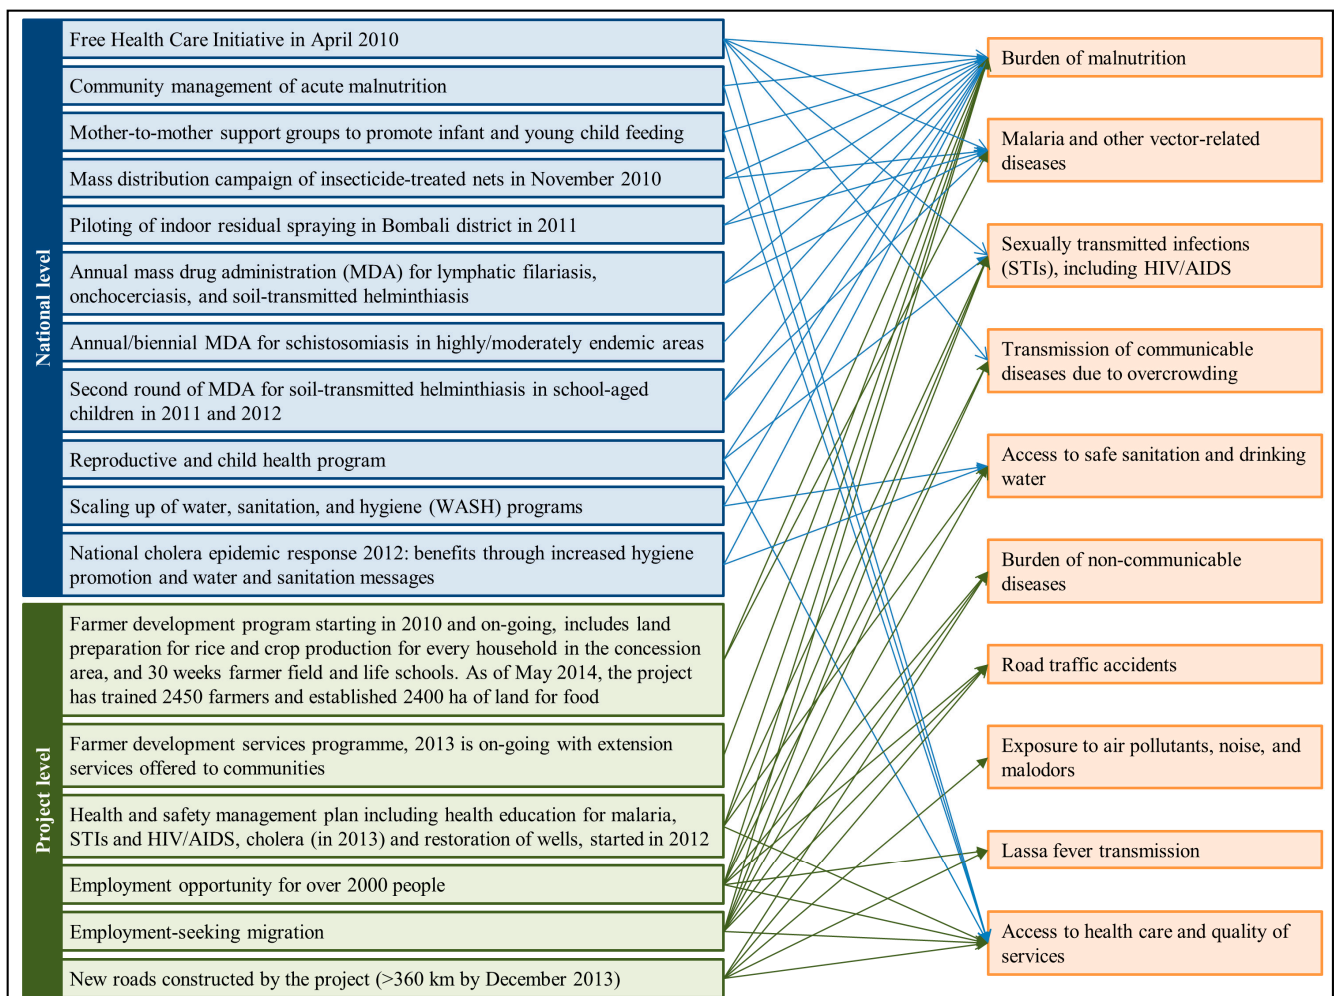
National level

Free Health Care Initiative in April 2010

Community management of acute malnutrition

Mother-to-mother support groups to promote infant and young child feeding

Mass distribution campaign of insecticide-treated nets in November 2010

Piloting of indoor residual spraying in Bombali district in 2011

Annual mass drug administration (MDA) for lymphatic filariasis, onchocerciasis, and soil-transmitted helminthiasis

Annual/biennial MDA for schistosomiasis in highly/moderately endemic areas

Second round of MDA for soil-transmitted helminthiasis in school-aged children in 2011 and 2012

Reproductive and child health program

Scaling up of water, sanitation, and hygiene (WASH) programs

National cholera epidemic response 2012: benefits through increased hygiene promotion and water and sanitation messages

Project level

Farmer development program starting in 2010 and on-going, includes land preparation for rice and crop production for every household in the concession area, and 30 weeks farmer field and life schools. As of May 2014, the project has trained 2450 farmers and established 2400 ha of land for food

Farmer development services programme, 2013 is on-going with extension services offered to communities

Health and safety management plan including health education for malaria, STIs and HIV/AIDS, cholera (in 2013) and restoration of wells, started in 2012

Employment opportunity for over 2000 people

Employment-seeking migration

New roads constructed by the project (>360 km by December 2013)

Burden of malnutrition

Malaria and other vector-related diseases

Sexually transmitted infections (STIs), including HIV/AIDS

Transmission of communicable diseases due to overcrowding

Access to safe sanitation and drinking water

Burden of non-communicable diseases

Road traffic accidents

Exposure to air pollutants, noise, and malodors

Lassa fever transmission

Access to health care and quality of services